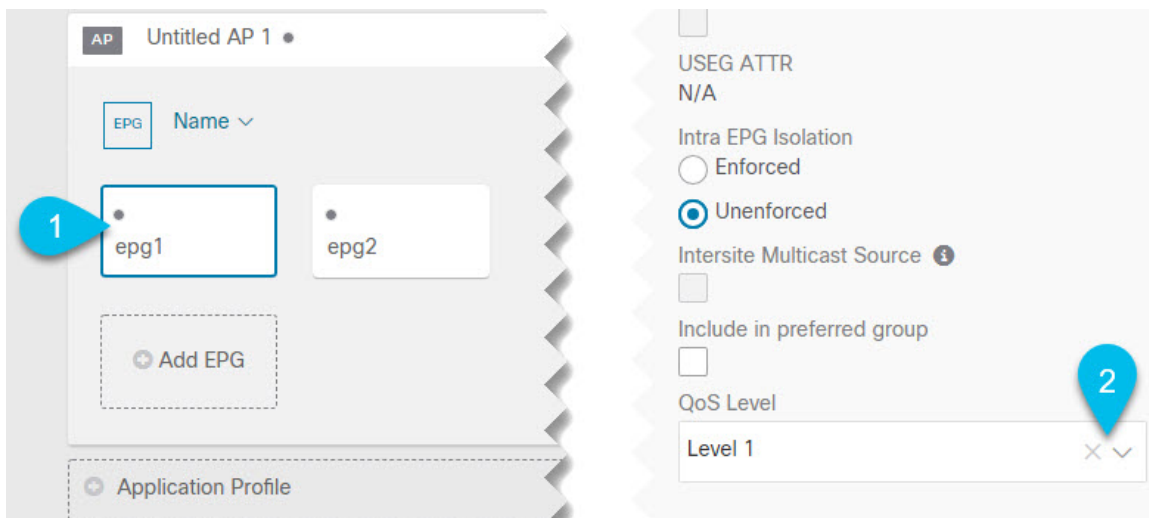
AP Untitled AP 1 •

EPG Name

1

•
epg1

•
epg2

Add EPG

Application Profile

USEG ATTR
N/A

Intra EPG Isolation

Enforced

Unenforced

Intersite Multicast Source

Include in preferred group

2

QoS Level

Level 1